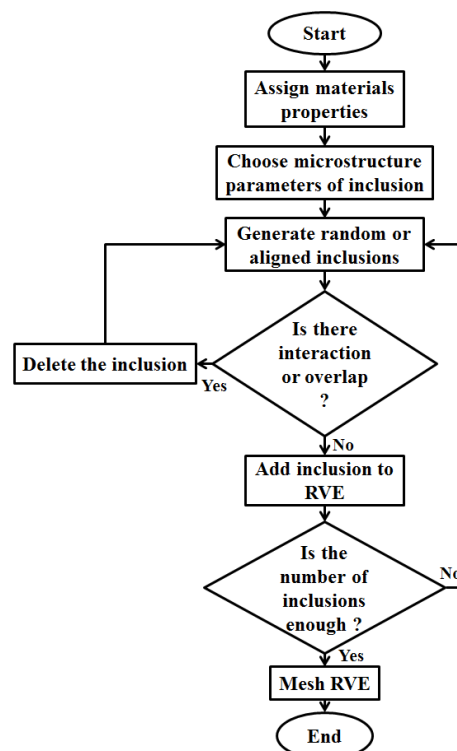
Start

Assign materials properties

Choose microstructure parameters of inclusion

Generate random or aligned inclusions

Is there interaction or overlap ?

Delete the inclusion

Yes

No

Add inclusion to RVE

Is the number of inclusions enough ?

No

Yes

Mesh RVE

End